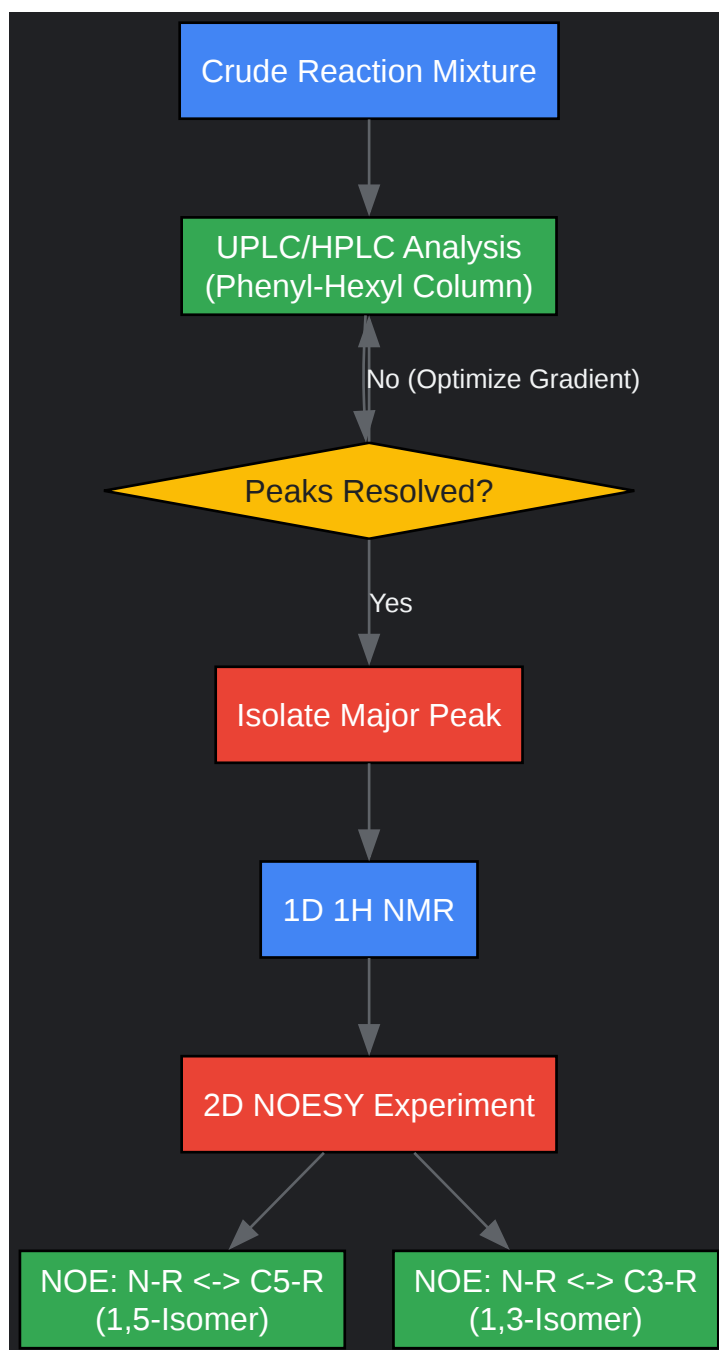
Crude Reaction Mixture

UPLC/HPLC Analysis
(Phenyl-Hexyl Column)

No (Optimize Gradient)

Peaks Resolved?

Yes

Isolate Major Peak

1D 1H NMR

2D NOESY Experiment

NOE: N-R <-> C5-R
(1,5-Isomer)

NOE: N-R <-> C3-R
(1,3-Isomer)